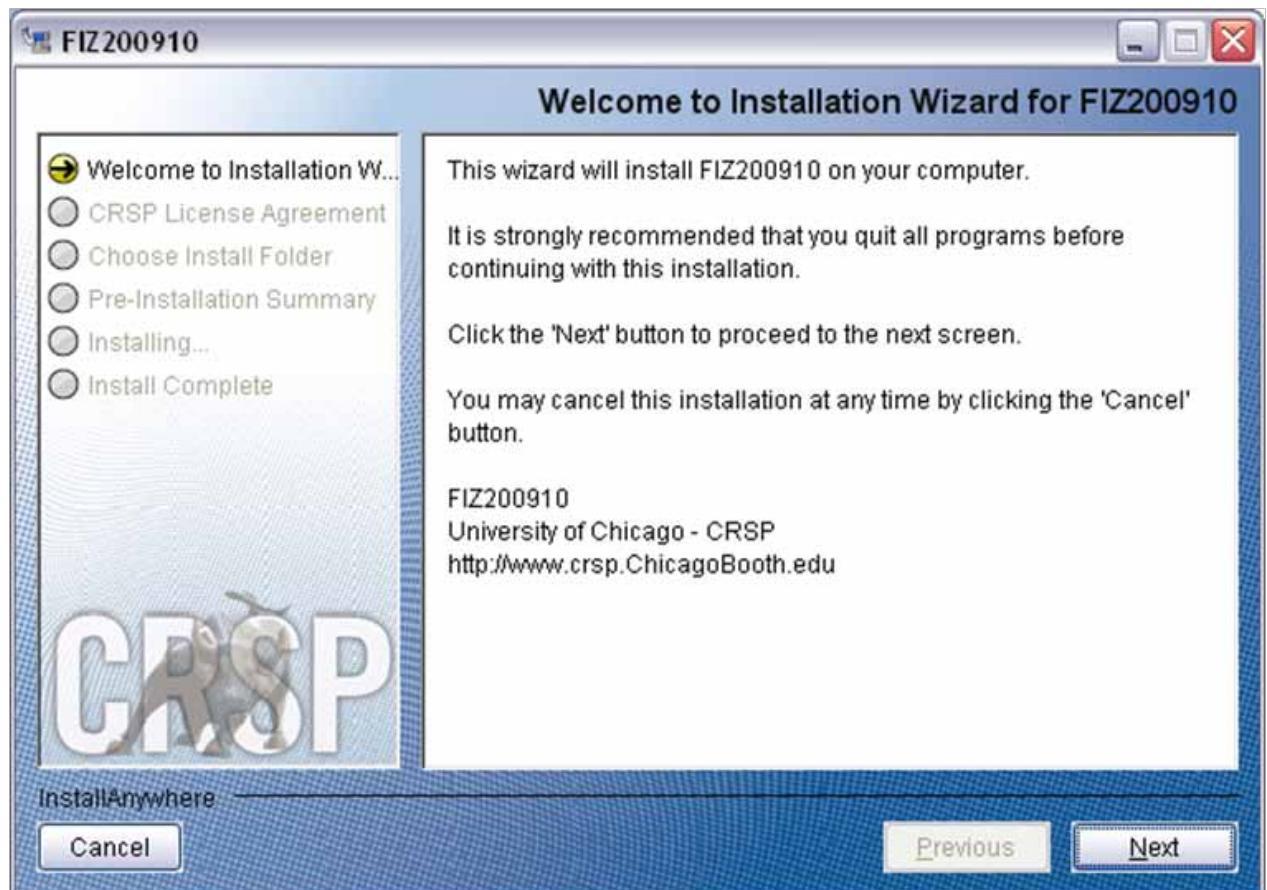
FIZ200910

Welcome to Installation Wizard for FIZ200910

Welcome to Installation W...
CRSP License Agreement
Choose Install Folder
Pre-Installation Summary
Installing...
Install Complete

CRSP

This wizard will install FIZ200910 on your computer.

It is strongly recommended that you quit all programs before continuing with this installation.

Click the 'Next' button to proceed to the next screen.

You may cancel this installation at any time by clicking the 'Cancel' button.

FIZ200910
University of Chicago - CRSP
http://www.crsp.ChicagoBooth.edu

InstallAnywhere

Cancel

Previous

Next